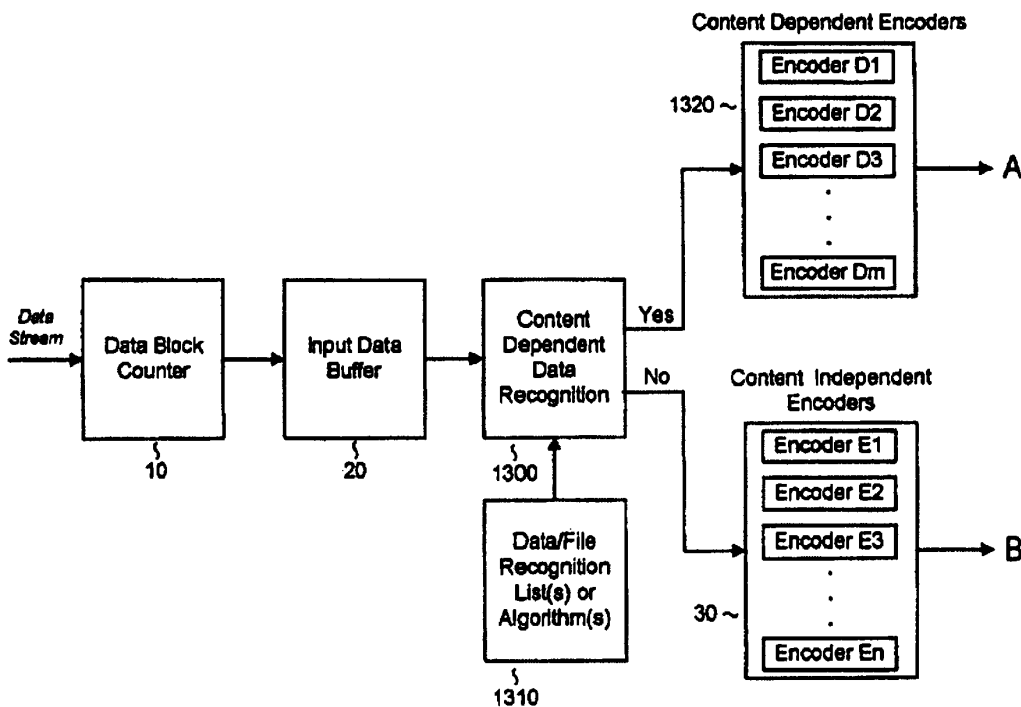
Content Dependent Encoders

1320 ~

Encoder D1

Encoder D2

Encoder D3

.
.
.

Encoder Dm

A

Data Stream

Data Block Counter

10

Input Data Buffer

20

Content Dependent Data Recognition

1300

Yes

No

Content Independent Encoders

Encoder E1

Encoder E2

Encoder E3

.
.
.

Encoder En

30 ~

B

Data/File Recognition List(s) or Algorithm(s)

1310